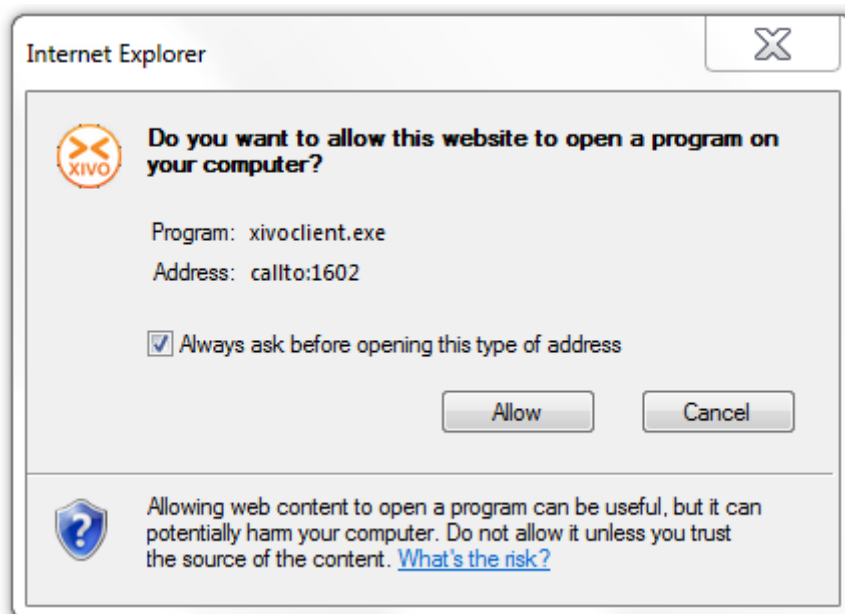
Internet Explorer

XIVO

Do you want to allow this website to open a program on your computer?

Program: xivoclient.exe

Address: callto:1602

Always ask before opening this type of address

Allow

Cancel

Allowing web content to open a program can be useful, but it can potentially harm your computer. Do not allow it unless you trust the source of the content. What's the risk?